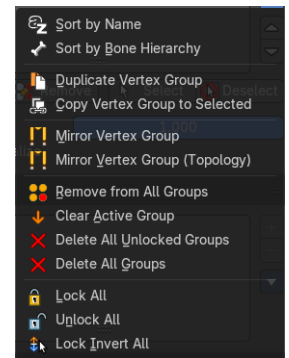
Sort by Name
Sort by Bone Hierarchy
Duplicate Vertex Group
Copy Vertex Group to Selected
Mirror Vertex Group
Mirror Vertex Group (Topology)
Remove from All Groups
Clear Active Group
Delete All Unlocked Groups
Delete All Groups
Lock All
Unlock All
Lock Invert All